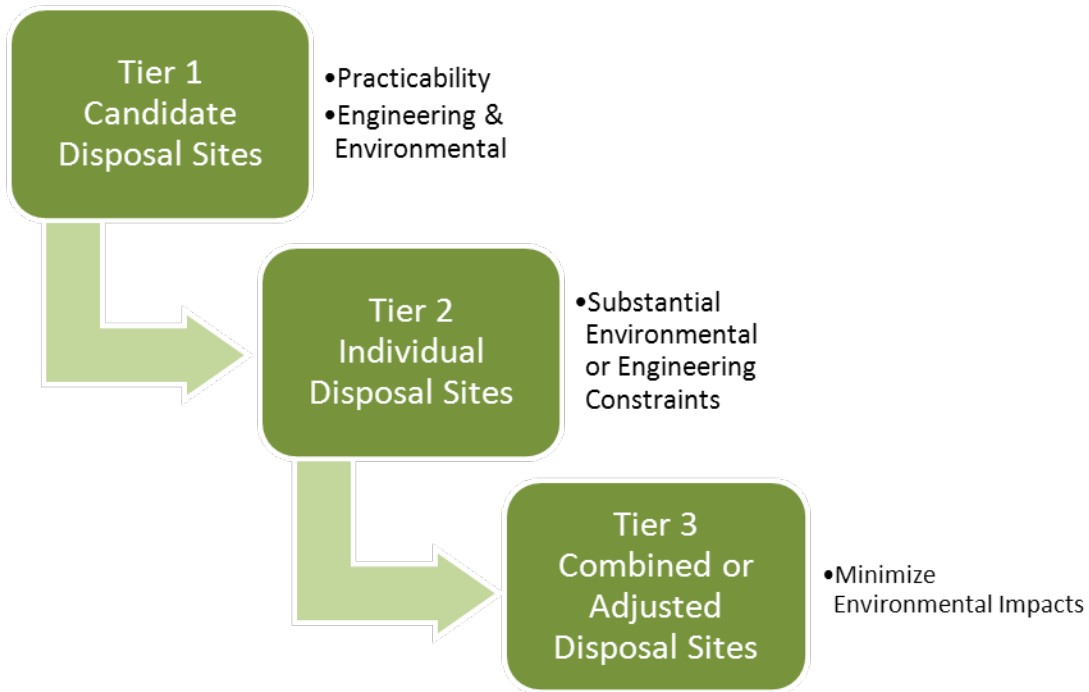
Tier 1
Candidate Disposal Sites

•Practicability
•Engineering & Environmental

Tier 2
Individual Disposal Sites

•Substantial Environmental or Engineering Constraints

Tier 3
Combined or Adjusted Disposal Sites

•Minimize Environmental Impacts